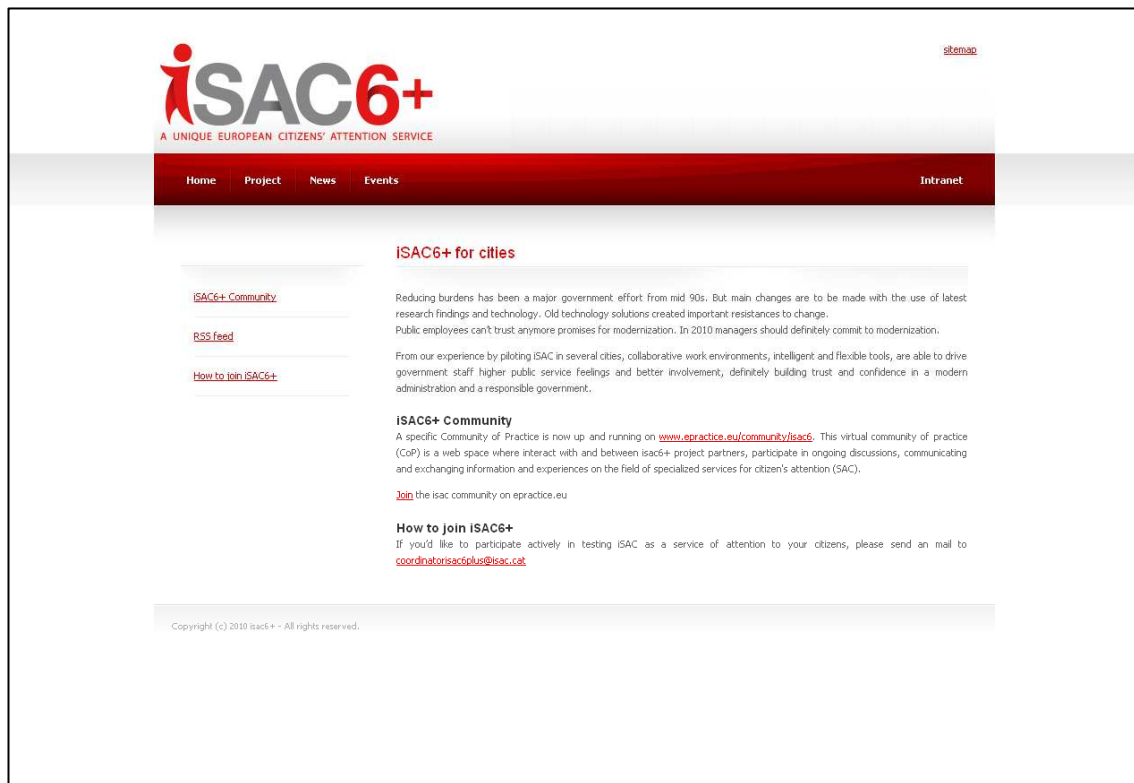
sitemap

iSAC6+
A UNIQUE EUROPEAN CITIZENS' ATTENTION SERVICE

Home Project News Events Intranet

iSAC6+ Community

RSS feed

How to join iSAC6+

iSAC6+ for cities

Reducing burdens has been a major government effort from mid 90s. But main changes are to be made with the use of latest research findings and technology. Old technology solutions created important resistances to change.
Public employees can't trust anymore promises for modernization. In 2010 managers should definitely commit to modernization.

From our experience by piloting iSAC in several cities, collaborative work environments, intelligent and flexible tools, are able to drive government staff higher public service feelings and better involvement, definitely building trust and confidence in a modern administration and a responsible government.

iSAC6+ Community

A specific Community of Practice is now up and running on www.epractice.eu/community/isac6. This virtual community of practice (CoP) is a web space where interact with and between isac6+ project partners, participate in ongoing discussions, communicating and exchanging information and experiences on the field of specialized services for citizen's attention (SAC).

Join the isac community on epractice.eu

How to join iSAC6+

If you'd like to participate actively in testing iSAC as a service of attention to your citizens, please send an mail to coordinatorisac6plus@isac.cat

Copyright (c) 2010 isac6+ - All rights reserved.